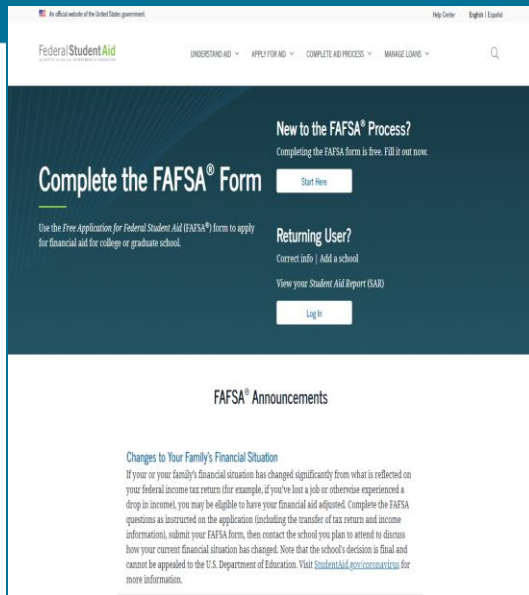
An official website of the United States government.

Help Center English | Español

Federal Student Aid

UNDERSTAND AID ∨ APPLY FOR AID ∨ COMPLETE AID PROCESS ∨ MANAGE LOANS ∨

Complete the FAFSA® Form

Use the Free Application for Federal Student Aid (FAFSA®) form to apply for financial aid for college or graduate school.

New to the FAFSA® Process?

Completing the FAFSA form is free. Fill it out now.

Start Here

Returning User?

Correct info | Add a school

View your Student Aid Report (SAR)

Log In

FAFSA® Announcements

Changes to Your Family's Financial Situation

If your or your family's financial situation has changed significantly from what is reflected on your federal income tax return (for example, if you've lost a job or otherwise experienced a drop in income), you may be eligible to have your financial aid adjusted. Complete the FAFSA questions as instructed on the application (including the transfer of tax return and income information), submit your FAFSA form, then contact the school you plan to attend to discuss how your current financial situation has changed. Note that the school's decision is final and cannot be appealed to the U.S. Department of Education. Visit StudentAid.gov/coronavirus for more information.